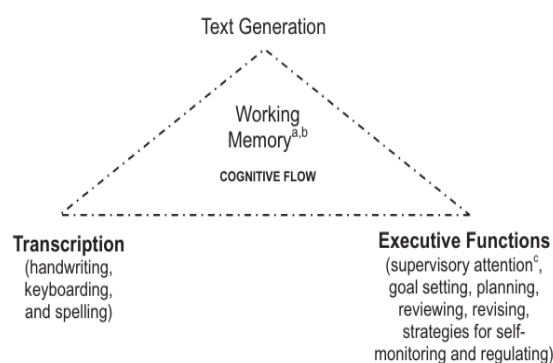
Text Generation

Working Memory$^{a,b}$

COGNITIVE FLOW

Transcription (handwriting, keyboarding, and spelling)

Executive Functions (supervisory attention$^{c}$, goal setting, planning, reviewing, revising, strategies for self-monitoring and regulating)